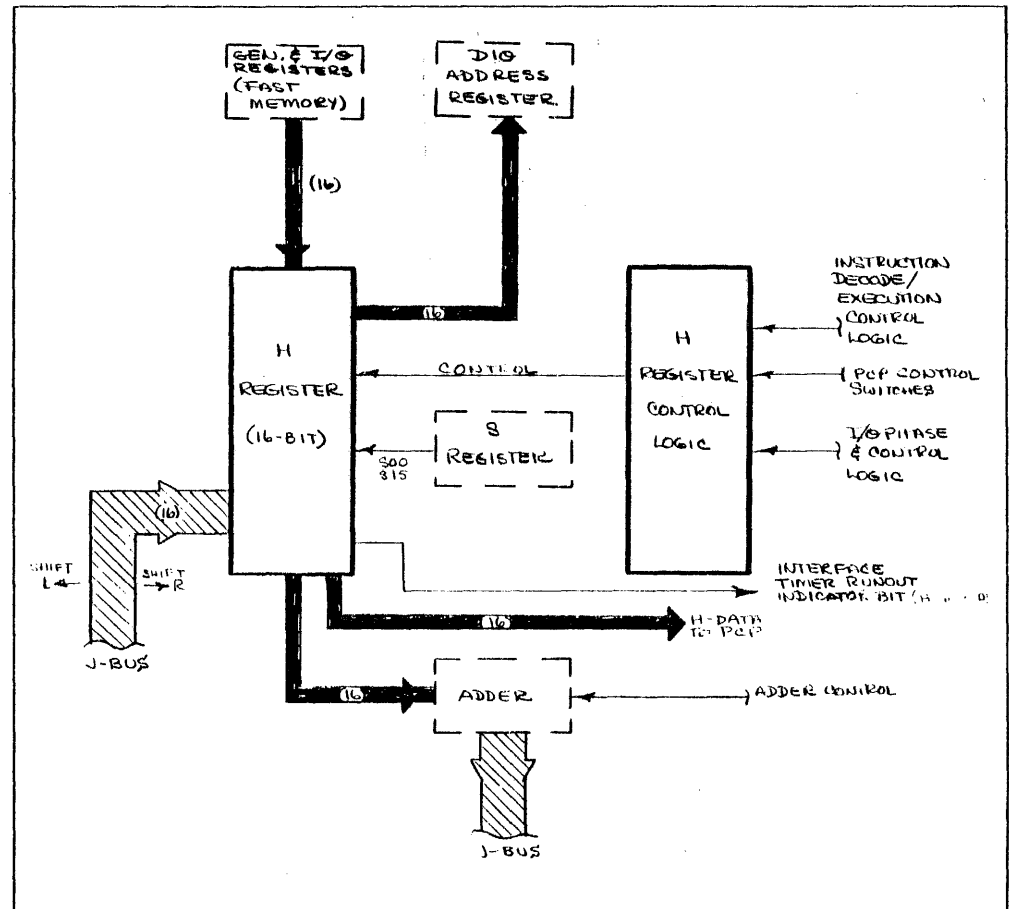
GEN. & I/O REGISTERS (FAST MEMORY)

DIO ADDRESS REGISTER

(16)

16

H REGISTER (16-BIT)

CONTROL

H REGISTER CONTROL LOGIC

INSTRUCTION DECODE/ EXECUTION CONTROL LOGIC

PCP CONTROL SWITCHES

I/O PHASE & CONTROL LOGIC

S REGISTER

S00 S15

16

SHIFT L

SHIFT R

J-BUS

INTERFACE TIMER RUNOUT INDICATOR BIT (H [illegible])

16

H-DATA TO PCP

16

ADDER

ADDER CONTROL

J-BUS